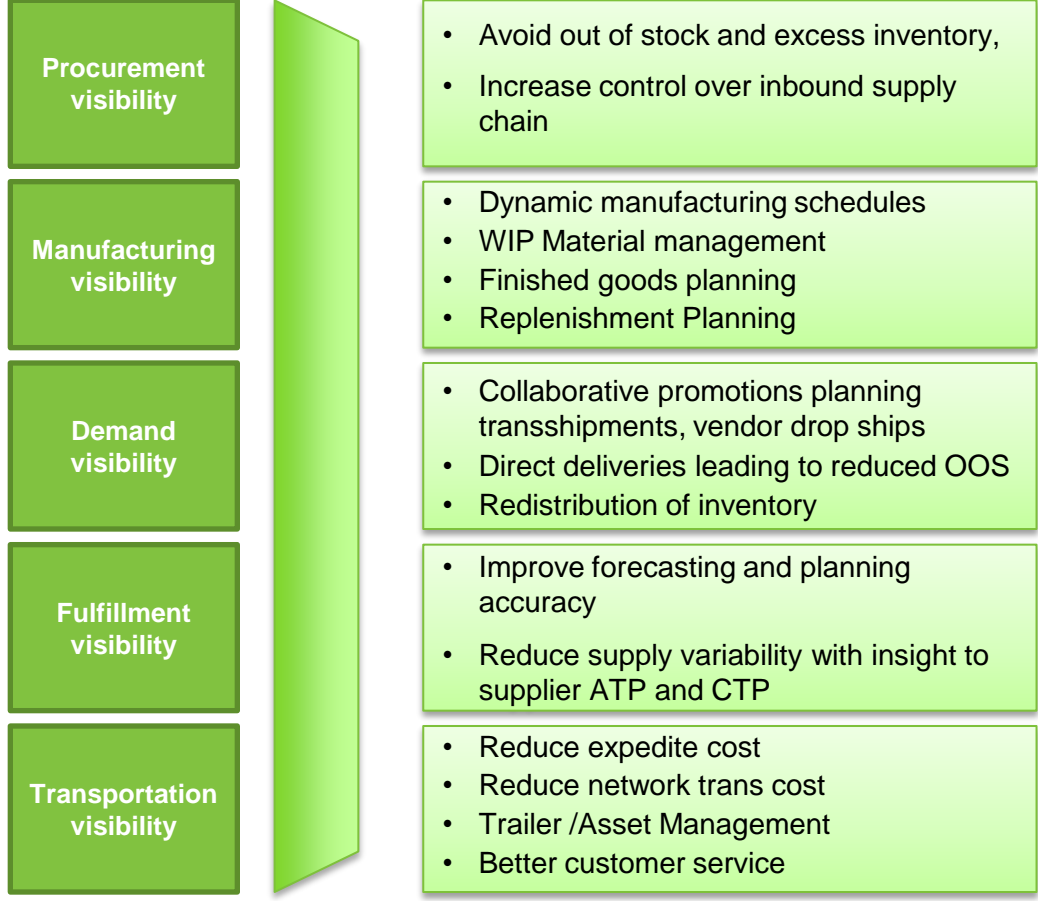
Procurement visibility

• Avoid out of stock and excess inventory,
• Increase control over inbound supply chain

Manufacturing visibility

• Dynamic manufacturing schedules
• WIP Material management
• Finished goods planning
• Replenishment Planning

Demand visibility

• Collaborative promotions planning transshipments, vendor drop ships
• Direct deliveries leading to reduced OOS
• Redistribution of inventory

Fulfillment visibility

• Improve forecasting and planning accuracy
• Reduce supply variability with insight to supplier ATP and CTP

Transportation visibility

• Reduce expedite cost
• Reduce network trans cost
• Trailer /Asset Management
• Better customer service